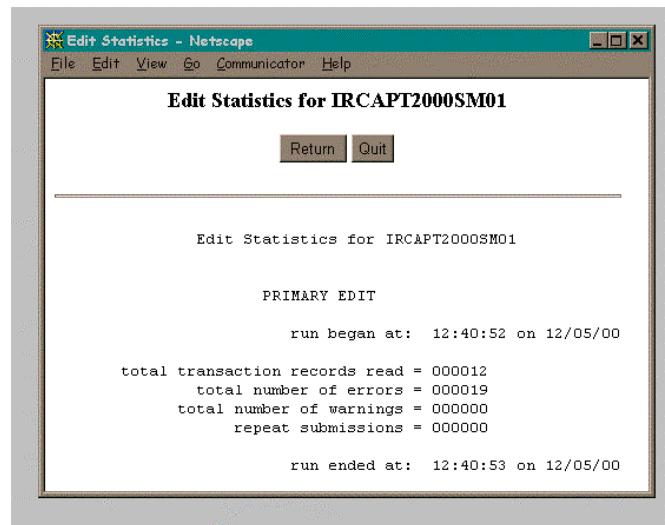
Edit Statistics - Netscape

File Edit View Go Communicator Help

Edit Statistics for IRCAPT2000SM01

Return Quit

Edit Statistics for IRCAPT2000SM01

PRIMARY EDIT

run began at: 12:40:52 on 12/05/00

total transaction records read = 000012
total number of errors = 000019
total number of warnings = 000000
repeat submissions = 000000

run ended at: 12:40:53 on 12/05/00